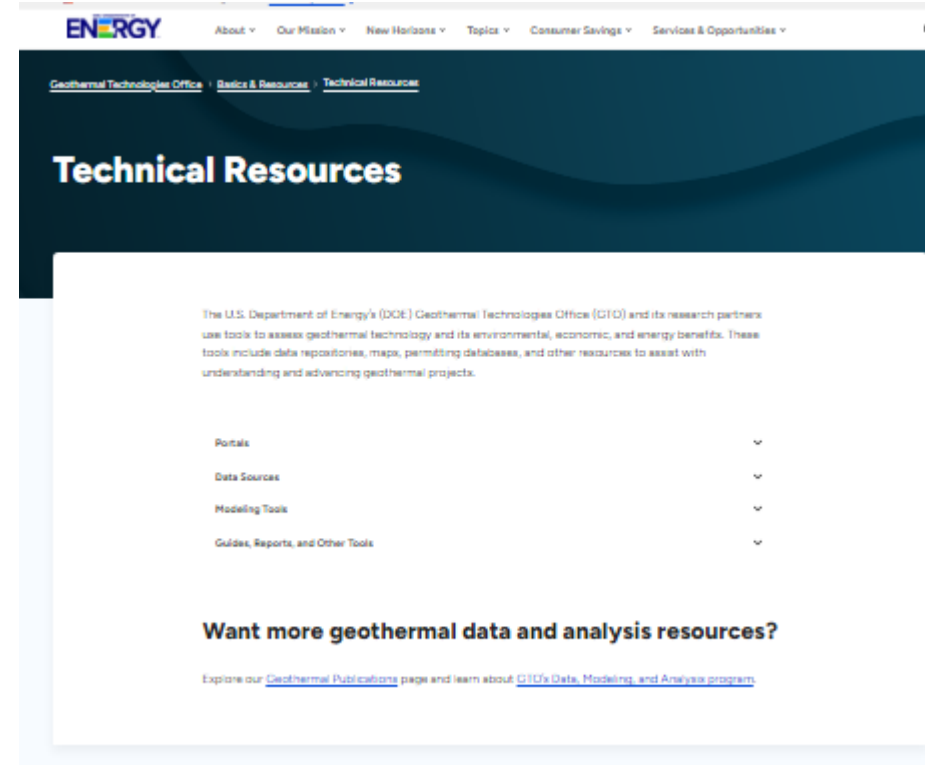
ENERGY

About ˅ Our Mission ˅ New Horizons ˅ Topics ˅ Consumer Savings ˅ Services & Opportunities ˅

Geothermal Technologies Office › Basics & Resources › Technical Resources

Technical Resources

The U.S. Department of Energy's (DOE) Geothermal Technologies Office (GTO) and its research partners use tools to assess geothermal technology and its environmental, economic, and energy benefits. These tools include data repositories, maps, permitting databases, and other resources to assist with understanding and advancing geothermal projects.

Portals

Data Sources

Modeling Tools

Guides, Reports, and Other Tools

Want more geothermal data and analysis resources?

Explore our Geothermal Publications page and learn about GTO's Data, Modeling, and Analysis program.